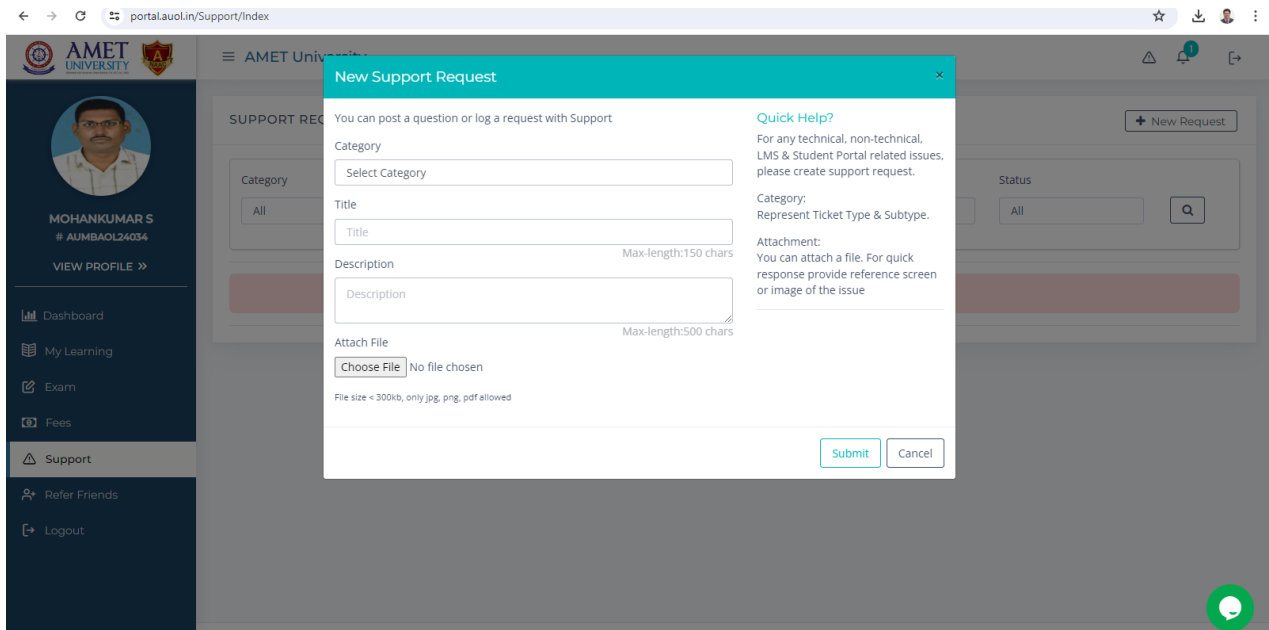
portal.auol.in/Support/Index

AMET UNIVERSITY

≡ AMET Univ

1

MOHANKUMAR S
# AUMBAOL24034
VIEW PROFILE »

Dashboard
My Learning
Exam
Fees
Support
Refer Friends
Logout

SUPPORT REC

+ New Request

Category
All

Status
All

New Support Request
×

You can post a question or log a request with Support

Category
Select Category

Title
Title
Max-length:150 chars

Description
Description
Max-length:500 chars

Attach File
Choose File No file chosen

File size < 300kb, only jpg, png, pdf allowed

Quick Help?
For any technical, non-technical, LMS & Student Portal related issues, please create support request.

Category:
Represent Ticket Type & Subtype.

Attachment:
You can attach a file. For quick response provide reference screen or image of the issue

Submit
Cancel